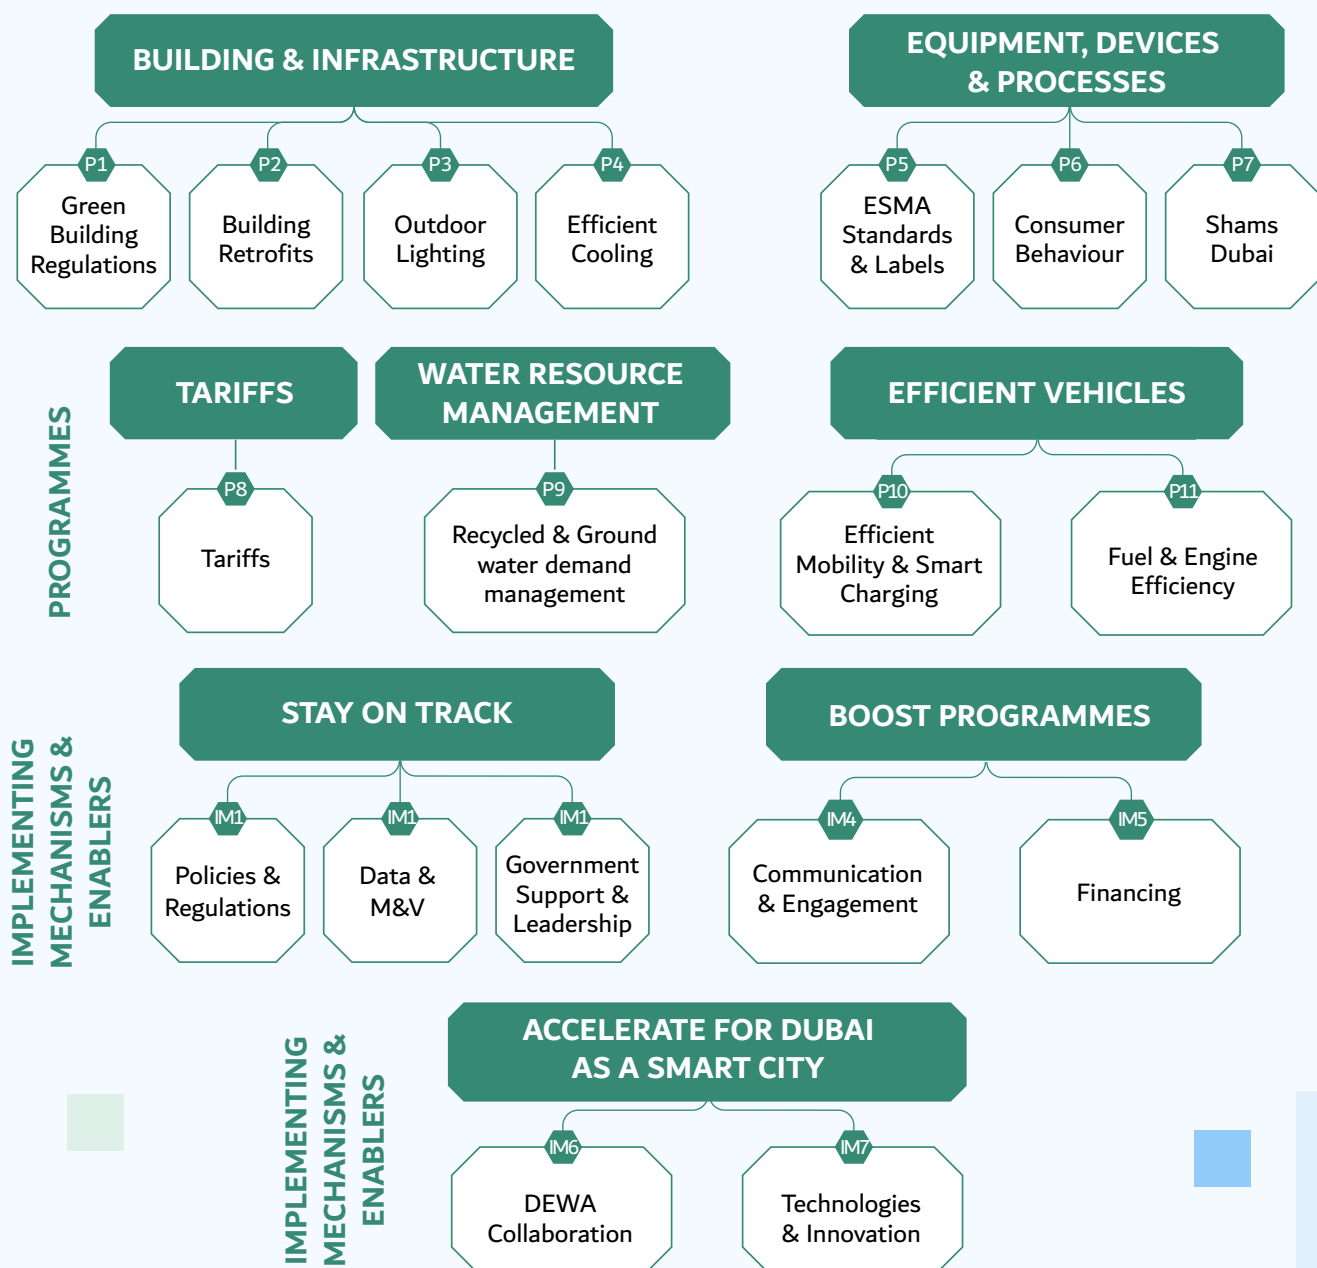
BUILDING & INFRASTRUCTURE

P1 Green Building Regulations

P2 Building Retrofits

P3 Outdoor Lighting

P4 Efficient Cooling

EQUIPMENT, DEVICES & PROCESSES

P5 ESMA Standards & Labels

P6 Consumer Behaviour

P7 Shams Dubai

PROGRAMMES

TARIFFS

P8 Tariffs

WATER RESOURCE MANAGEMENT

P9 Recycled & Ground water demand management

EFFICIENT VEHICLES

P10 Efficient Mobility & Smart Charging

P11 Fuel & Engine Efficiency

IMPLEMENTING MECHANISMS & ENABLERS

STAY ON TRACK

IM1 Policies & Regulations

IM1 Data & M&V

IM1 Government Support & Leadership

BOOST PROGRAMMES

IM4 Communication & Engagement

IM5 Financing

IMPLEMENTING MECHANISMS & ENABLERS

ACCELERATE FOR DUBAI AS A SMART CITY

IM6 DEWA Collaboration

IM7 Technologies & Innovation